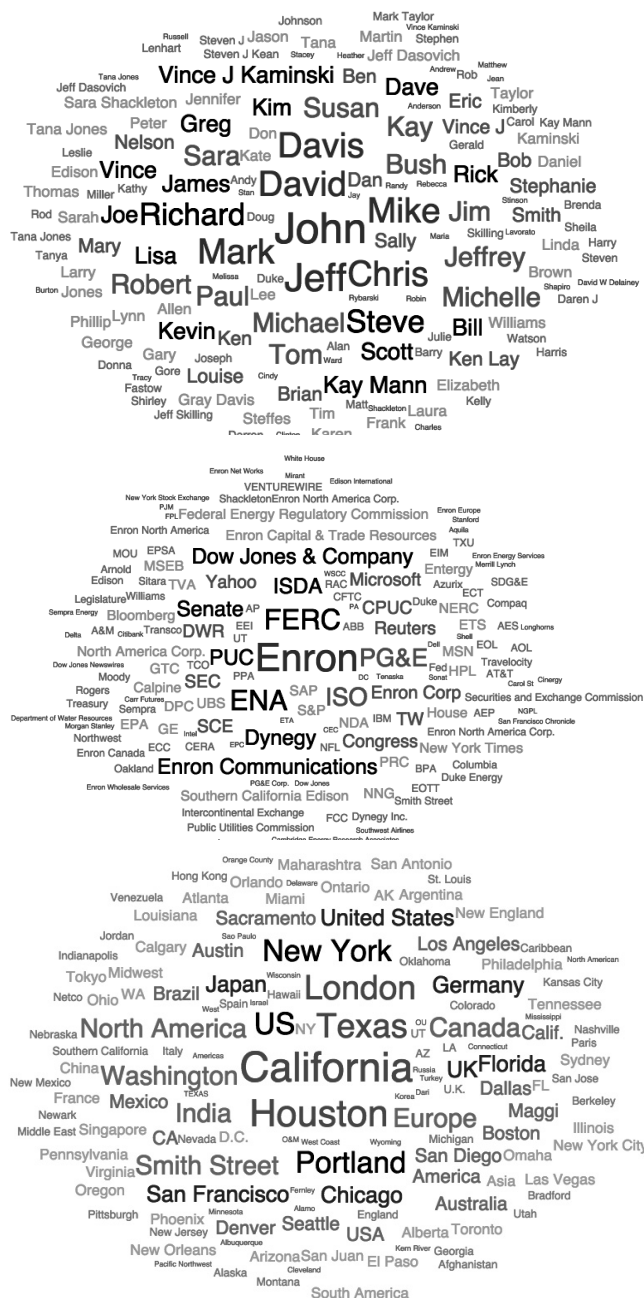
Johnson Mark Taylor
Russell Steven J Jason Tana Martin Vince Kaminski Stephen
Lenhart Steven J Kean Stacey Heather Jeff Dasovich
Tana Jones Andrew Rob Matthew
Jeff Dasovich Vince J Kaminski Ben Dave Jean
Sara Shackleton Jennifer Eric Taylor
Tana Jones Peter Kim Susan Anderson Kimberly
Greg Kay Vince J Carol Kay Mann
Leslie Nelson Don Gerald Kaminski
Edison Vince Sara Kate Davis Bob Daniel
Thomas Miller Kathy James Andy Stan David Dan Randy Rebecca Bush Rick Stephanie
Rod Sarah Joe Richard Doug Jay Mike Jim Stinson Smith Brenda
Tana Jones Mary John Maria Skilling Lavorato Sheila
Tanya Lisa Mark Sally Jeffrey Linda Harry
Larry Melissa Duke Steven
Burton Jones Robert Paul Lee Jeff Chris Brown
Allen Rybarski Robin Michelle Shapiro David W Delainey
Phillip Lynn Daren J
George Kevin Ken Michael Steve Julie Bill Williams
Gary Joseph Alan Watson
Donna Tracy Gore Tom Ward Scott Barry Ken Lay Harris
Fastow Louise Cindy
Shirley Gray Davis Brian Kay Mann Elizabeth
Jeff Skilling Steffes Tim Matt Shackleton Laura Kelly
Frank Charles
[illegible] Karen

White House
Enron Net Works Mirant
VENTUREWIRE Edison International
New York Stock Exchange Shackleton Enron North America Corp.
PJM FPL Federal Energy Regulatory Commission Enron Europe
Stanford
Enron North America Enron Capital & Trade Resources Aquila
MOU EPSA TXU
MSEB Dow Jones & Company EIM Enron Energy Services
Arnold Merrill Lynch
Edison Sitara TVA Yahoo ISDA WSCC RAC Microsoft Entergy
Legislature Williams CFTC Azurix SDG&E
Sempra Energy Senate AP PA CPUC Duke NERC ECT
Bloomberg EEI Compaq
A&M Citibank Transco DWR UT FERC ABB Reuters ETS AES Longhorns
Delta Shell
North America Corp. Dell MSN EOL AOL
Dow Jones Newswires TCO PUC Enron PG&E Fed Travelocity
Moody GTC PPA DC Tenaska Sonat HPL AT&T
Rogers Calpine SEC Carol St Cinergy
Treasury Carr Futures Sempra DPC UBS SAP ISO Enron Corp Securities and Exchange Commission
Morgan Stanley ENA S&P House AEP
Department of Water Resources EPA GE Intel SCE ETA NDA IBM TW San Francisco Chronicle
Northwest EPC Dynegy CEC NFL Congress Enron North America Corp.
Enron Canada ECC CERA New York Times
Oakland Enron Communications PRC BPA Columbia
Enron Wholesale Services PG&E Corp. Dow Jones Duke Energy
Southern California Edison NNG EOTT
Intercontinental Exchange Smith Street
FCC Dynegy Inc.
Public Utilities Commission Southwest Airlines
Cambridge Energy Research Associates

Orange County Maharashtra San Antonio
Hong Kong Orlando Delaware Ontario St. Louis
Venezuela Atlanta Miami AK Argentina
Louisiana Sacramento United States New England
Jordan Sao Paulo
Indianapolis Calgary Austin New York Los Angeles Caribbean
Oklahoma Philadelphia North American
Tokyo Midwest Wisconsin
Netco Ohio WA Brazil Japan Hawaii London Germany Kansas City
West Spain Israel Colorado Tennessee
Mississippi
Nebraska North America US NY Texas OU UT Canada Calif. Nashville
Southern California Italy Americas LA Paris
China AZ Florida Sydney
New Mexico Washington California Russia Turkey UK Connecticut San Jose
France Mexico TEXAS Dari U.K. Dallas FL
Newark India Houston Europe Maggi Berkeley
Middle East Singapore CA Nevada D.C. O&M West Coast Wyoming Korea Michigan Boston Illinois
Pennsylvania New York City
Virginia Smith Street Portland San Diego Omaha
Oregon America Asia Las Vegas
San Francisco Fernley Chicago Australia Bradford
Pittsburgh Phoenix Minnesota Alamo England Utah
New Jersey Denver Seattle USA Alberta Toronto
New Orleans Albuquerque Arizona San Juan Kern River Georgia
Pacific Northwest Alaska Cleveland El Paso Afghanistan
Montana
South America